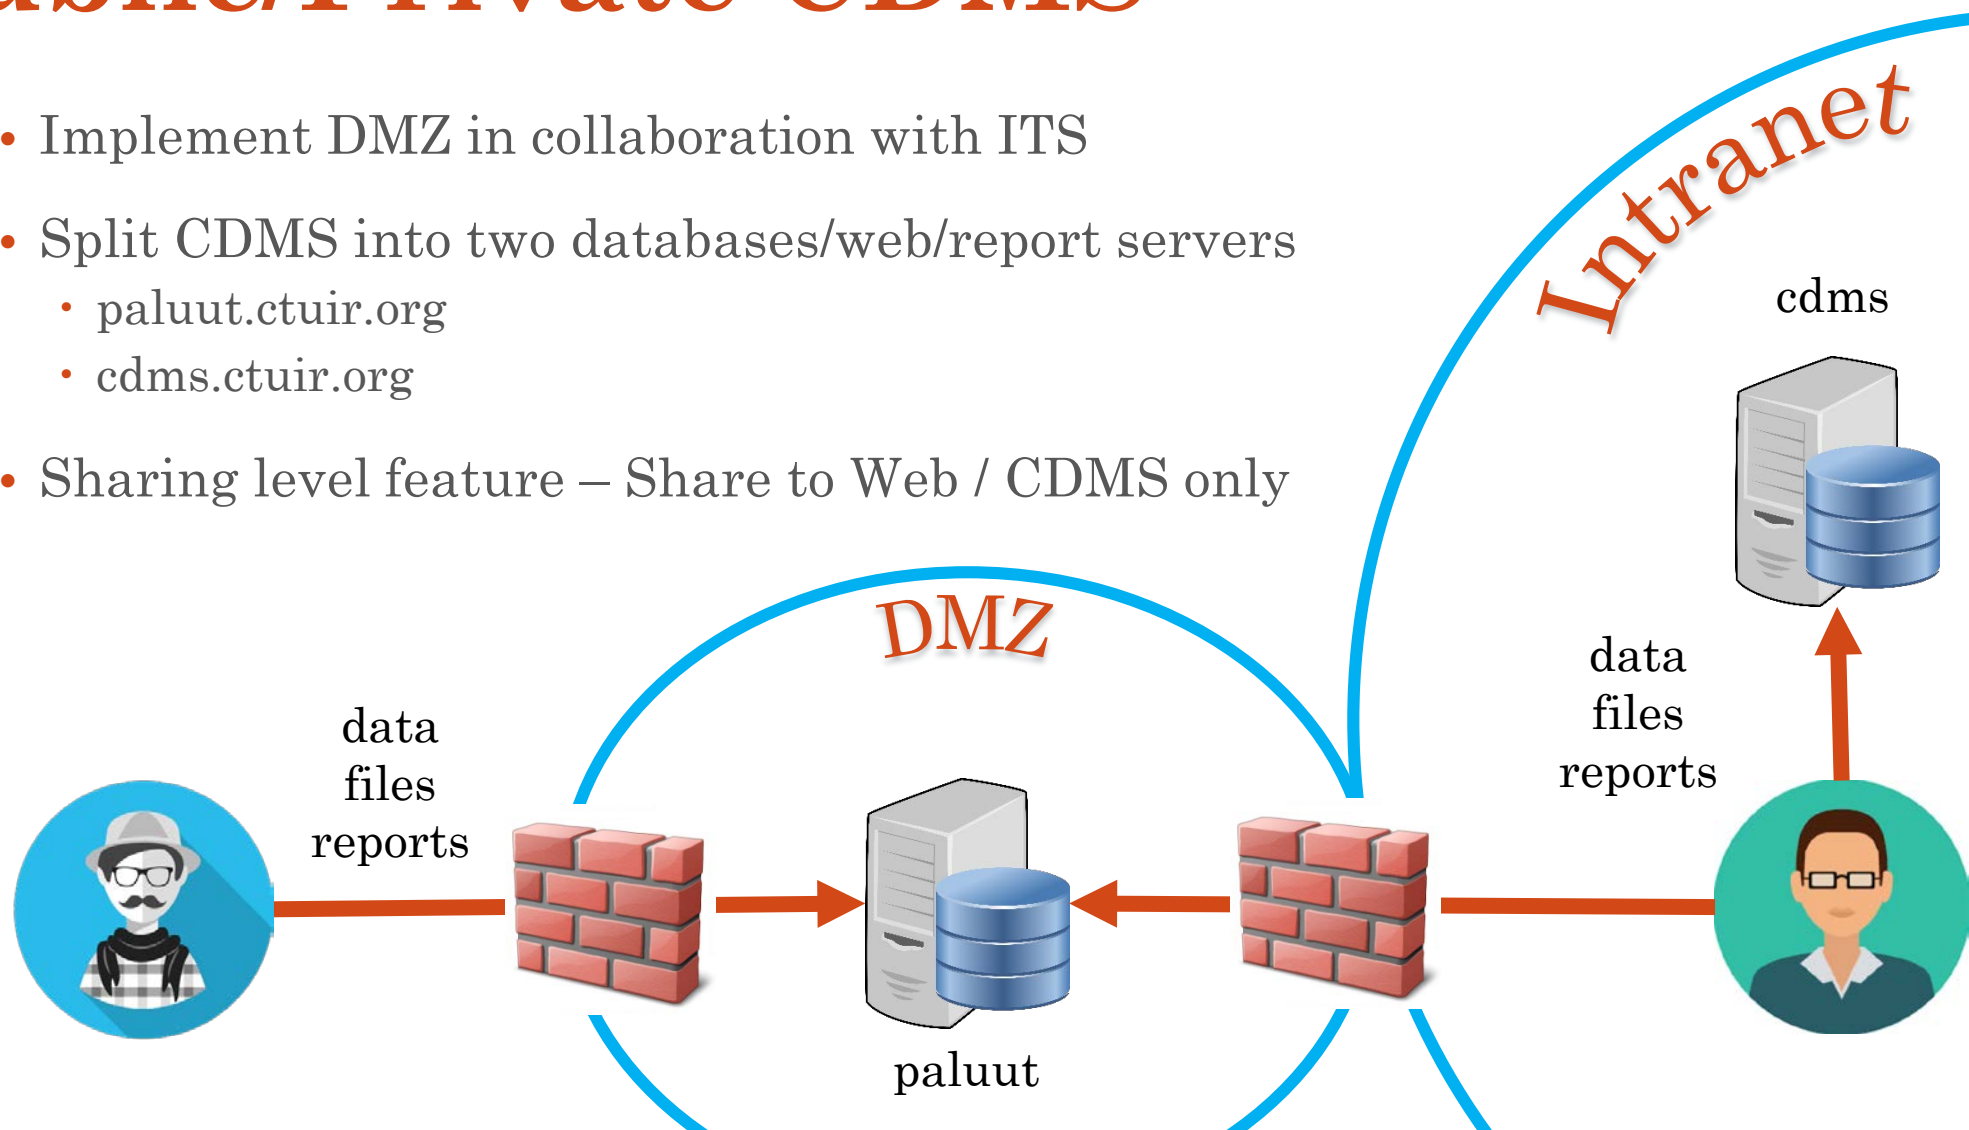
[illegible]

• Implement DMZ in collaboration with ITS

• Split CDMS into two databases/web/report servers
  • paluut.ctuir.org
  • cdms.ctuir.org

• Sharing level feature – Share to Web / CDMS only

Intranet

cdms

DMZ

data
files
reports

data
files
reports

paluut